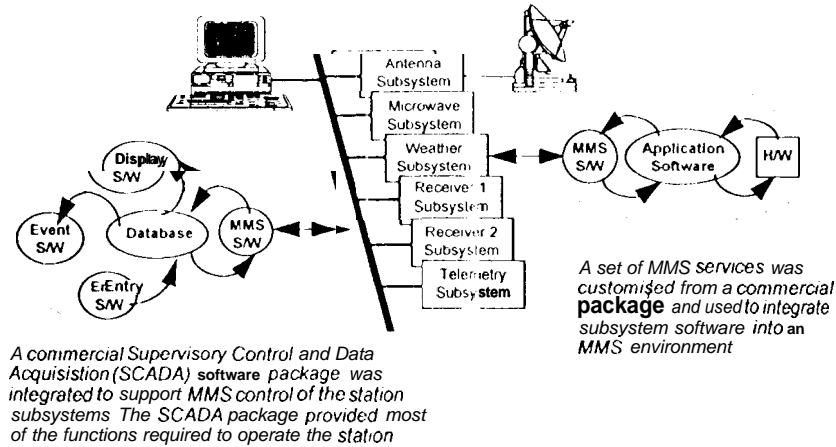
Antenna Subsystem

Microwave Subsystem

Weather Subsystem

Receiver 1 Subsystem

Receiver 2 Subsystem

Telemetry Subsystem

Display S/W

Event S/W

Database

MMS S/W

ErEntry S/W

MMS S/W

Application Software

H/W

A set of MMS services was customised from a commercial package and used to integrate subsystem software into an MMS environment

A commercial Supervisory Control and Data Acquisition (SCADA) software package was integrated to support MMS control of the station subsystems The SCADA package provided most of the functions required to operate the station